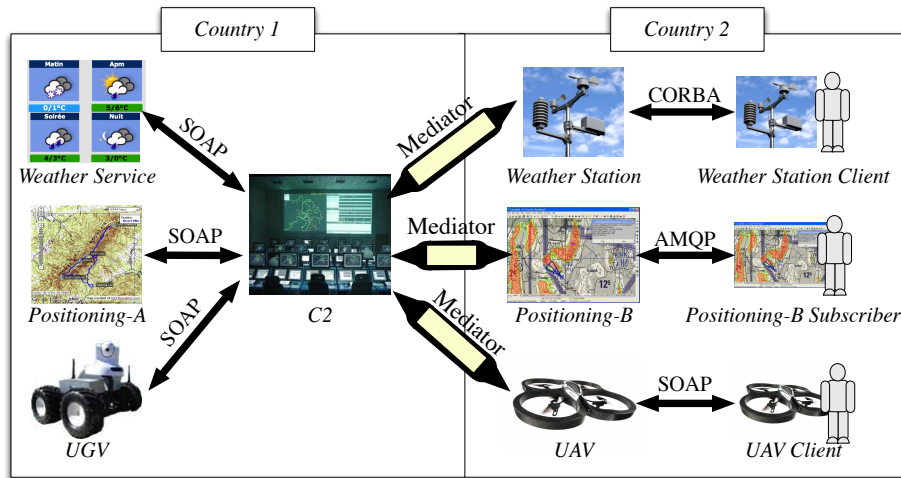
Country 1

Country 2

Matin
0/1°C
Apm
5/6°C
Soirée
4/3°C
Nuit
3/0°C

SOAP

Weather Service

Mediator

Weather Station

CORBA

Weather Station Client

SOAP

Positioning-A

Mediator

C2

Positioning-B

AMQP

Positioning-B Subscriber

SOAP

Mediator

UGV

UAV

SOAP

UAV Client